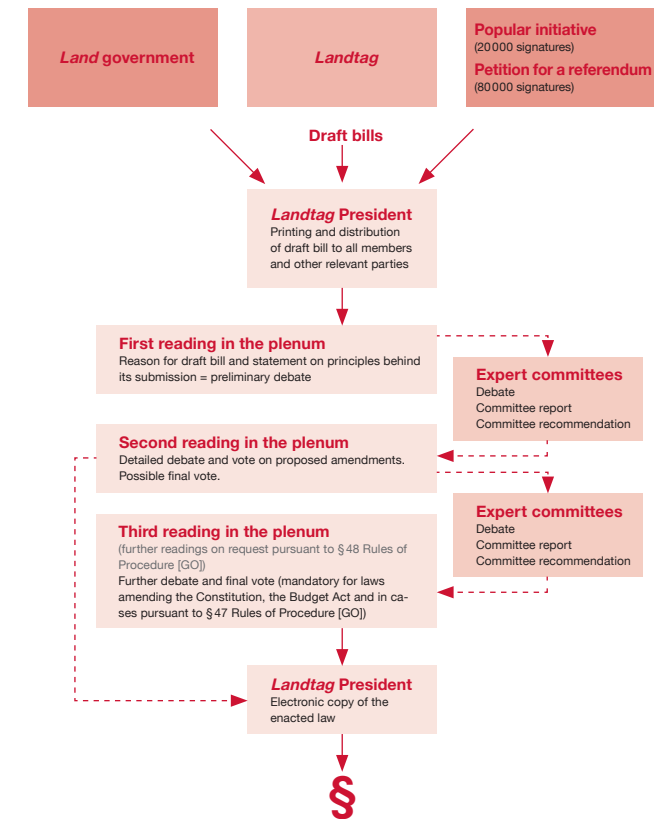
*Land* government

*Landtag*

Popular initiative
(20000 signatures)
Petition for a referendum
(80000 signatures)

Draft bills

*Landtag* President
Printing and distribution of draft bill to all members and other relevant parties

First reading in the plenum
Reason for draft bill and statement on principles behind its submission = preliminary debate

Expert committees
Debate
Committee report
Committee recommendation

Second reading in the plenum
Detailed debate and vote on proposed amendments. Possible final vote.

Expert committees
Debate
Committee report
Committee recommendation

Third reading in the plenum
(further readings on request pursuant to §48 Rules of Procedure [GO])
Further debate and final vote (mandatory for laws amending the Constitution, the Budget Act and in cases pursuant to §47 Rules of Procedure [GO])

*Landtag* President
Electronic copy of the enacted law

§